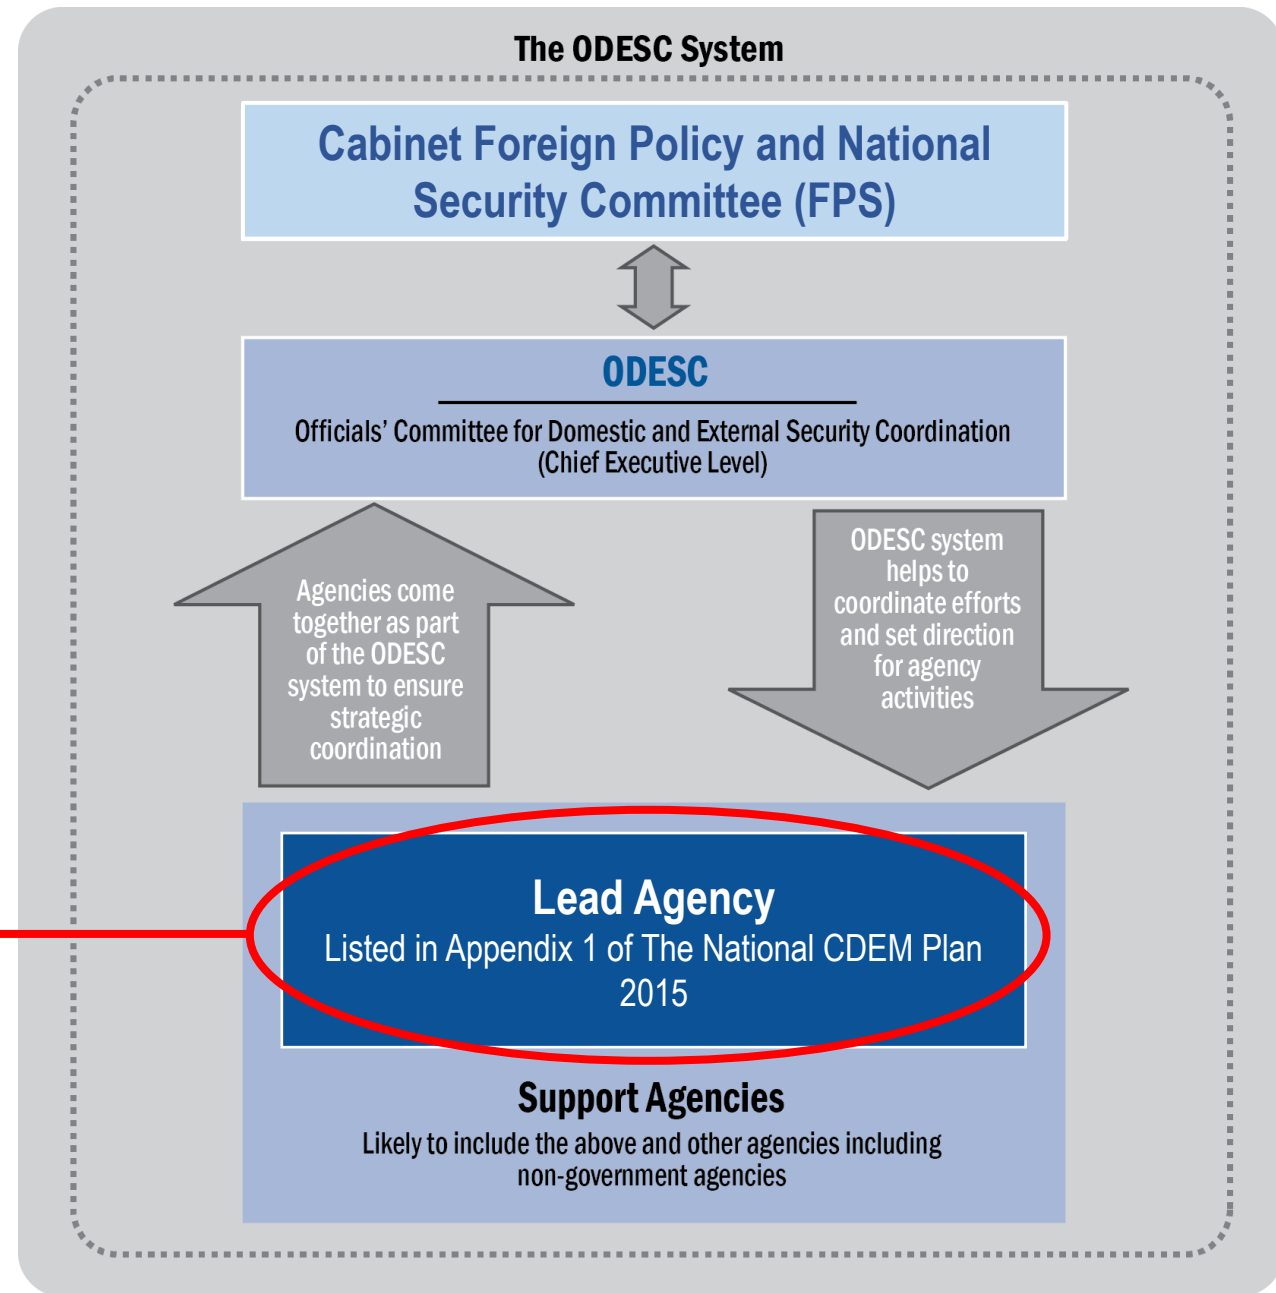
The ODESC System

Cabinet Foreign Policy and National Security Committee (FPS)

ODESC

Officials' Committee for Domestic and External Security Coordination (Chief Executive Level)

Agencies come together as part of the ODESC system to ensure strategic coordination

ODESC system helps to coordinate efforts and set direction for agency activities

Lead Agency
Listed in Appendix 1 of The National CDEM Plan 2015

Support Agencies
Likely to include the above and other agencies including non-government agencies